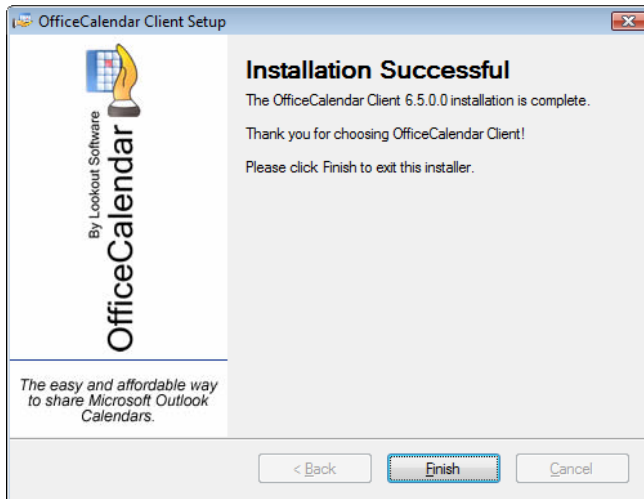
OfficeCalendar Client Setup

By Lookout Software
OfficeCalendar

The easy and affordable way to share Microsoft Outlook Calendars.

Installation Successful

The OfficeCalendar Client 6.5.0.0 installation is complete.

Thank you for choosing OfficeCalendar Client!

Please click Finish to exit this installer.

< Back
Finish
Cancel